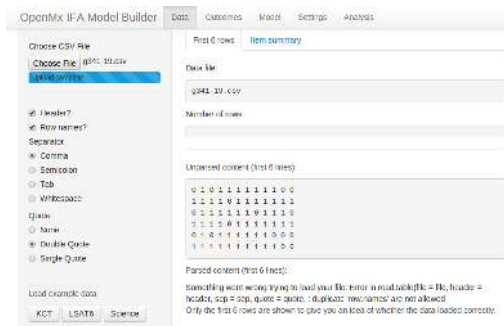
OpenMx IFA Model Builder

Data
Outcomes
Model
Settings
Analysis

Choose CSV File

Choose File
g341-19.csv

Upload complete

Header?

Row names?

Separator

Comma

Semicolon

Tab

Whitespace

Quote

None

Double Quote

Single Quote

Load example data

KCT
LSAT6
Science

First 6 rows
Item summary

Data file:

g341-19.csv

Number of rows:

Unparsed content (first 6 lines):

0 1 0 1 1 1 1 1 1 1 0 0
1 1 1 1 0 1 1 1 1 1 1 1
0 1 1 1 1 1 1 1 0 1 1 1
1 1 1 1 0 1 1 1 1 1 1 1
0 1 0 1 1 1 1 1 1 0 0 0
1 1 1 1 1 1 1 1 1 1 0 0

Parsed content (first 6 lines):

Something went wrong trying to load your file: Error in read.table(file = file, header = header, sep = sep, quote = quote, : duplicate 'row.names' are not allowed
Only the first 6 rows are shown to give you an idea of whether the data loaded correctly.